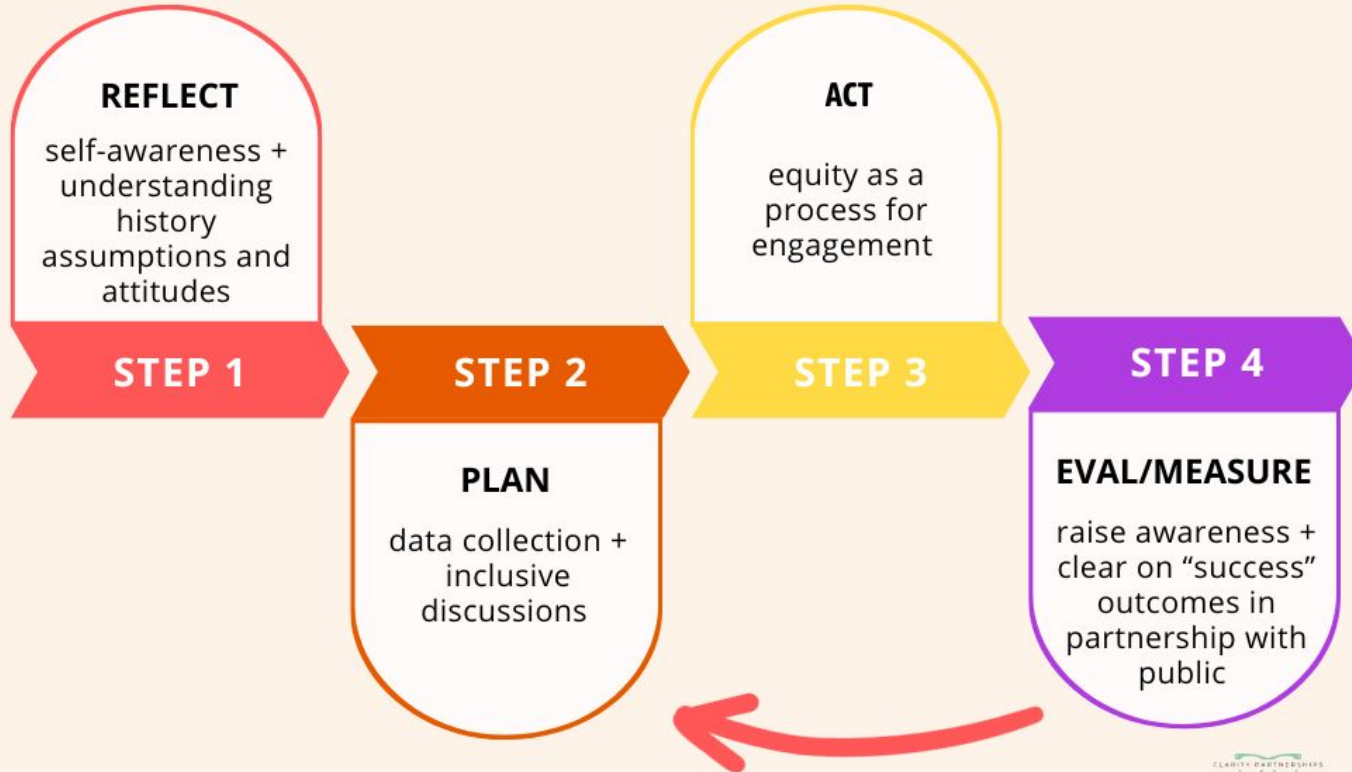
REFLECT

self-awareness + understanding history assumptions and attitudes

STEP 1

STEP 2

PLAN

data collection + inclusive discussions

ACT

equity as a process for engagement

STEP 3

STEP 4

EVAL/MEASURE

raise awareness + clear on “success” outcomes in partnership with public

CLARITY PARTNERSHIPS